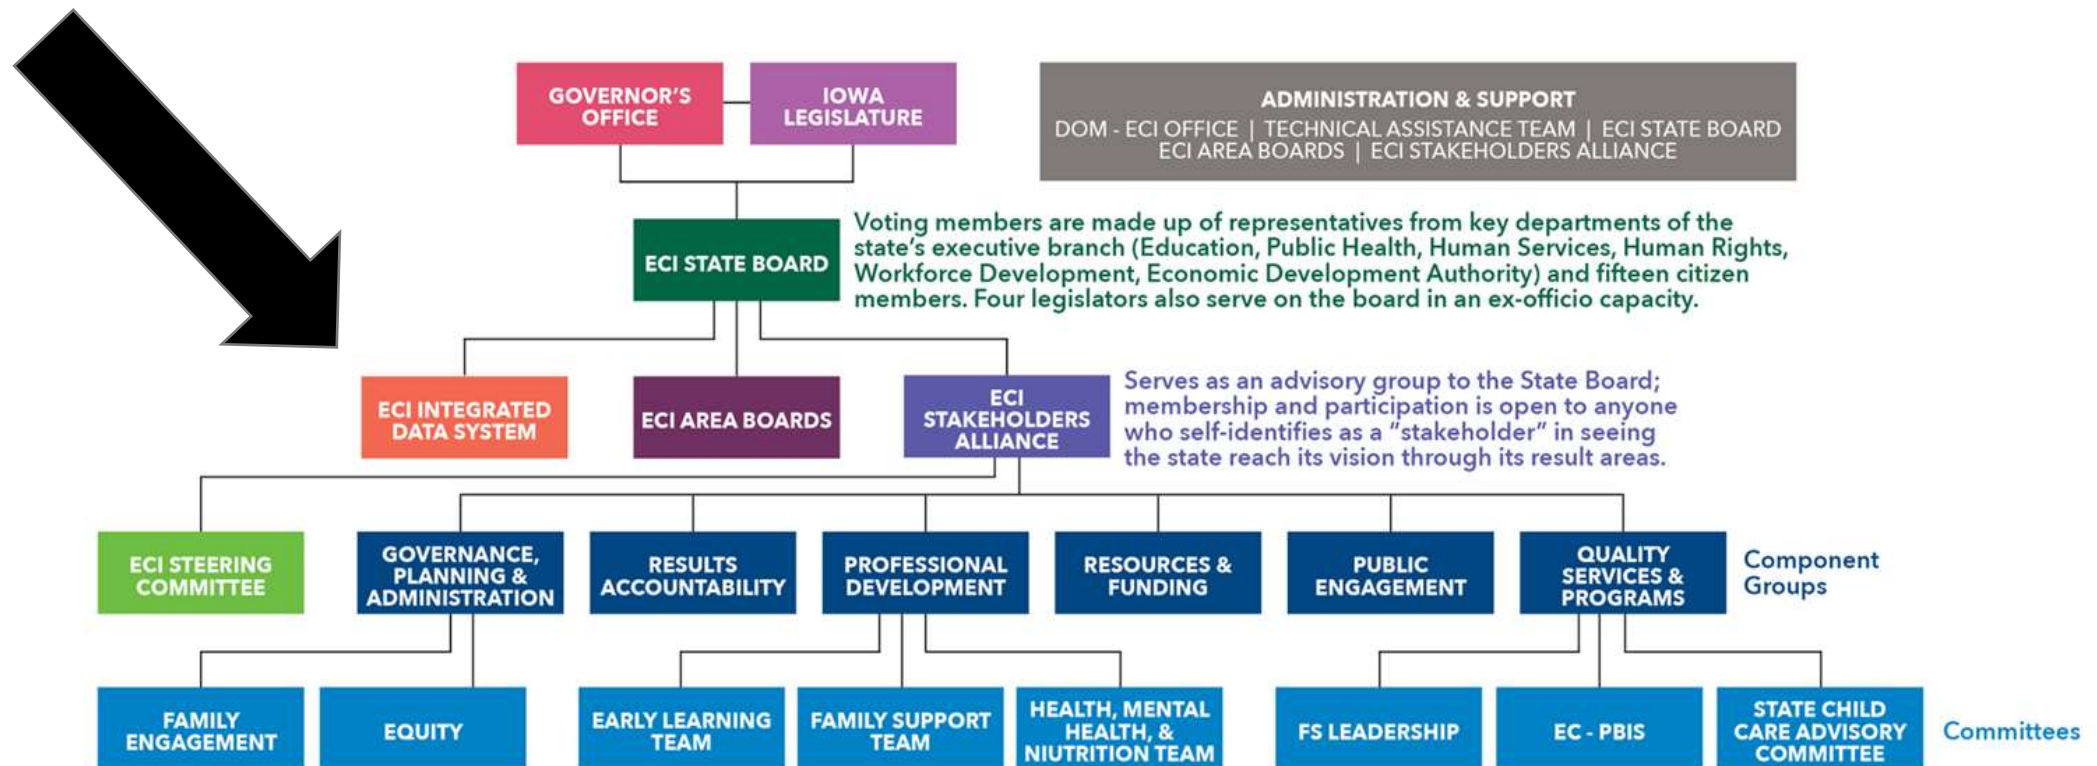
GOVERNOR'S OFFICE

IOWA LEGISLATURE

ADMINISTRATION & SUPPORT
DOM - ECI OFFICE | TECHNICAL ASSISTANCE TEAM | ECI STATE BOARD
ECI AREA BOARDS | ECI STAKEHOLDERS ALLIANCE

ECI STATE BOARD

Voting members are made up of representatives from key departments of the state's executive branch (Education, Public Health, Human Services, Human Rights, Workforce Development, Economic Development Authority) and fifteen citizen members. Four legislators also serve on the board in an ex-officio capacity.

ECI INTEGRATED DATA SYSTEM

ECI AREA BOARDS

ECI STAKEHOLDERS ALLIANCE

Serves as an advisory group to the State Board; membership and participation is open to anyone who self-identifies as a "stakeholder" in seeing the state reach its vision through its result areas.

ECI STEERING COMMITTEE

GOVERNANCE, PLANNING & ADMINISTRATION

RESULTS ACCOUNTABILITY

PROFESSIONAL DEVELOPMENT

RESOURCES & FUNDING

PUBLIC ENGAGEMENT

QUALITY SERVICES & PROGRAMS

Component Groups

FAMILY ENGAGEMENT

EQUITY

EARLY LEARNING TEAM

FAMILY SUPPORT TEAM

HEALTH, MENTAL HEALTH, & NIUTRITION TEAM

FS LEADERSHIP

EC - PBIS

STATE CHILD CARE ADVISORY COMMITTEE

Committees